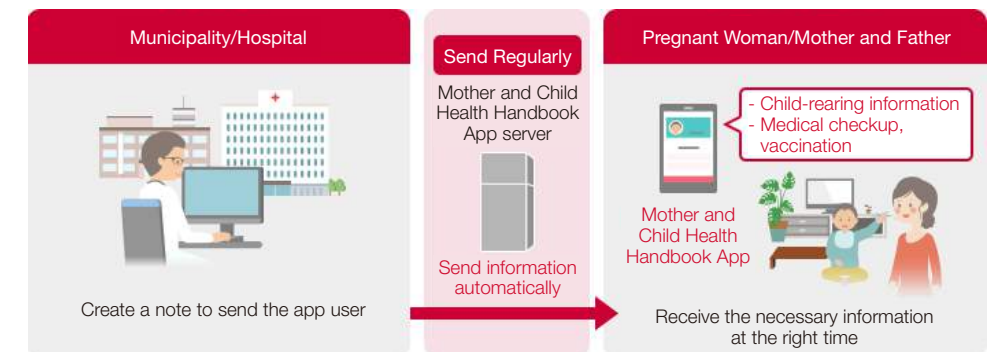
Municipality/Hospital

Create a note to send the app user

Send Regularly

Mother and Child Health Handbook App server

Send information automatically

Pregnant Woman/Mother and Father

- Child-rearing information
- Medical checkup, vaccination

Mother and Child Health Handbook App

Receive the necessary information at the right time